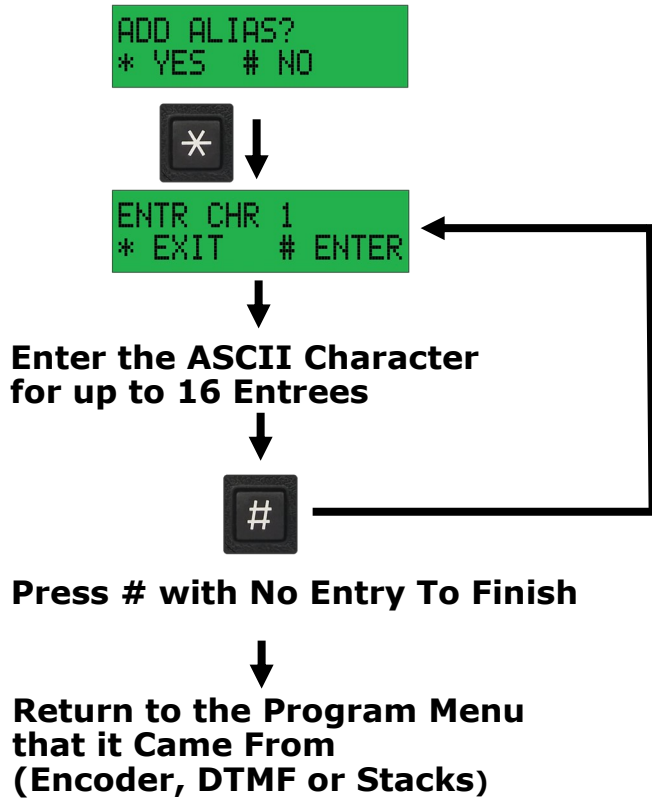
ADD ALIAS?
* YES # NO

*

ENTR CHR 1
* EXIT # ENTER

Enter the ASCII Character for up to 16 Entrees

#

Press # with No Entry To Finish

Return to the Program Menu that it Came From (Encoder, DTMF or Stacks)